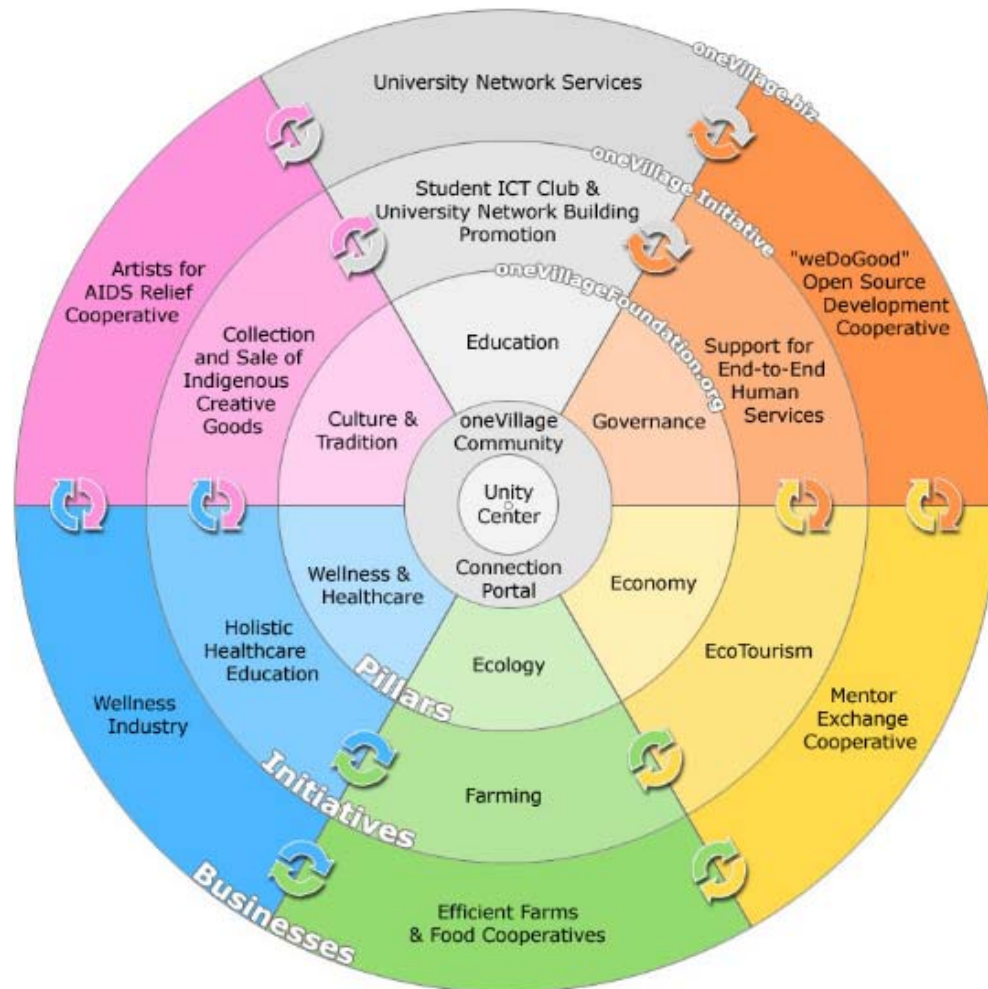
oneVillage.biz

University Network Services

oneVillage Initiative

Student ICT Club & University Network Building Promotion

oneVillageFoundation.org

Artists for AIDS Relief Cooperative

"weDoGood" Open Source Development Cooperative

Collection and Sale of Indigenous Creative Goods

Education

Support for End-to-End Human Services

Culture & Tradition

oneVillage Community

Governance

Unity Center

Connection Portal

Wellness & Healthcare

Economy

Holistic Healthcare Education

Ecology

EcoTourism

Wellness Industry

Pillars

Mentor Exchange Cooperative

Initiatives

Farming

Businesses

Efficient Farms & Food Cooperatives